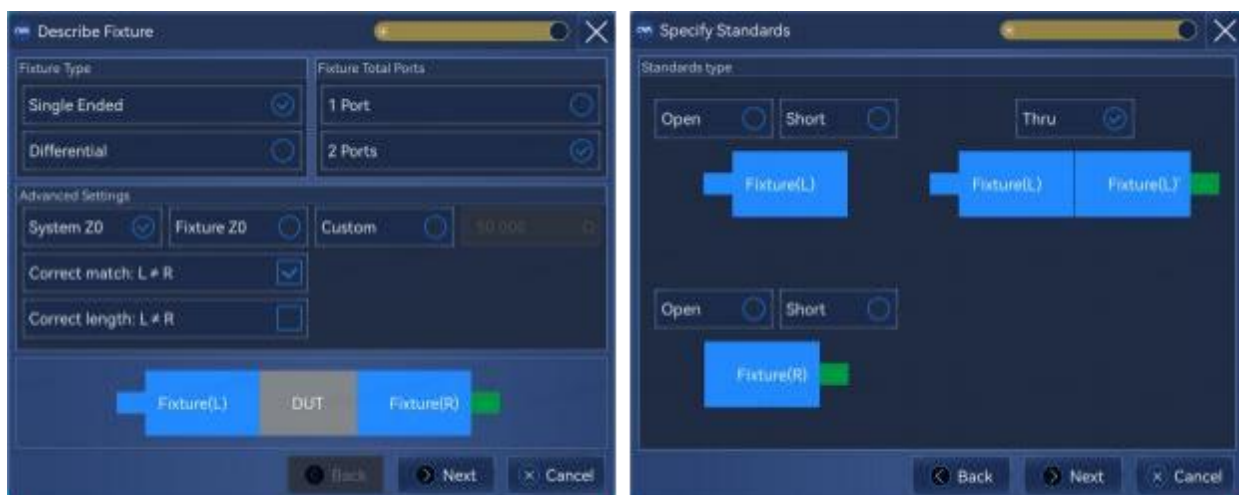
Describe Fixture

Fixture Type

Single Ended

Differential

Fixture Total Ports

1 Port

2 Ports

Advanced Settings

System Z0

Fixture Z0

Custom

50.000 Ω

Correct match: L ≠ R

Correct length: L ≠ R

Fixture(L)

DUT

Fixture(R)

Back

Next

Cancel

Specify Standards

Standards type

Open

Short

Fixture(L)

Thru

Fixture(L)

Fixture(L)'

Open

Short

Fixture(R)

Back

Next

Cancel